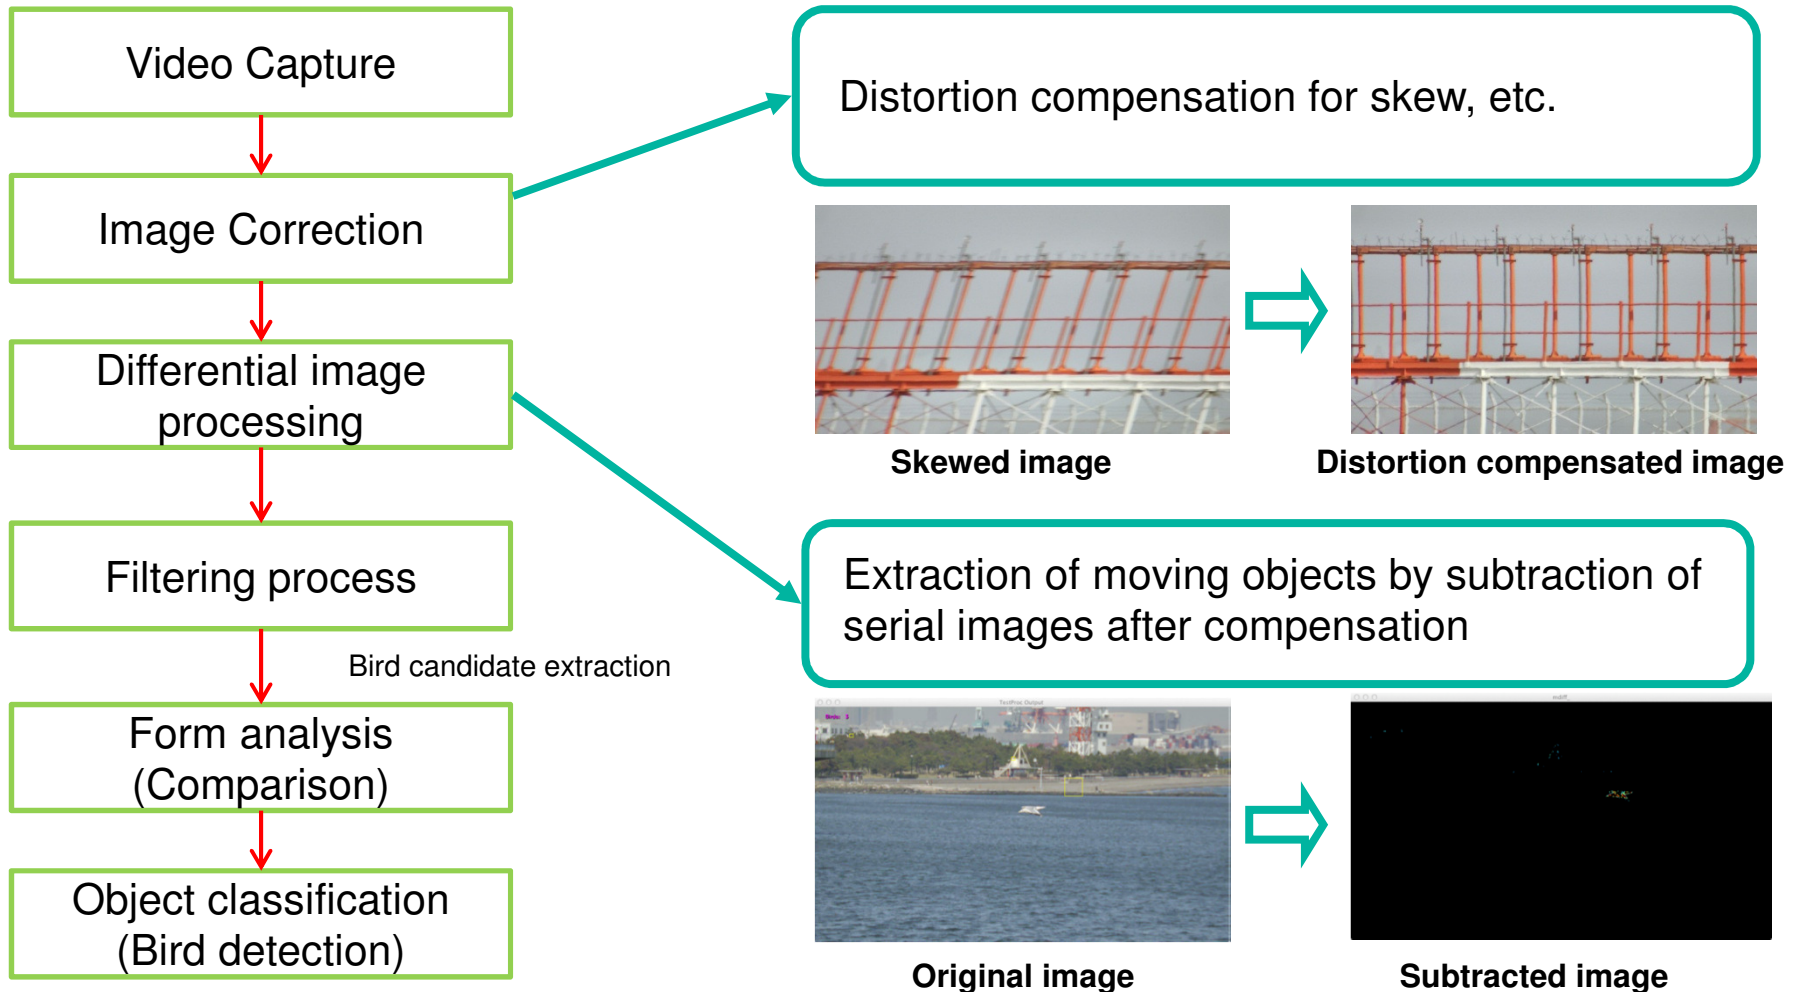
Video Capture

Image Correction

Differential image processing

Filtering process

Bird candidate extraction

Form analysis (Comparison)

Object classification (Bird detection)

Distortion compensation for skew, etc.

Skewed image

Distortion compensated image

Extraction of moving objects by subtraction of serial images after compensation

Original image

Subtracted image